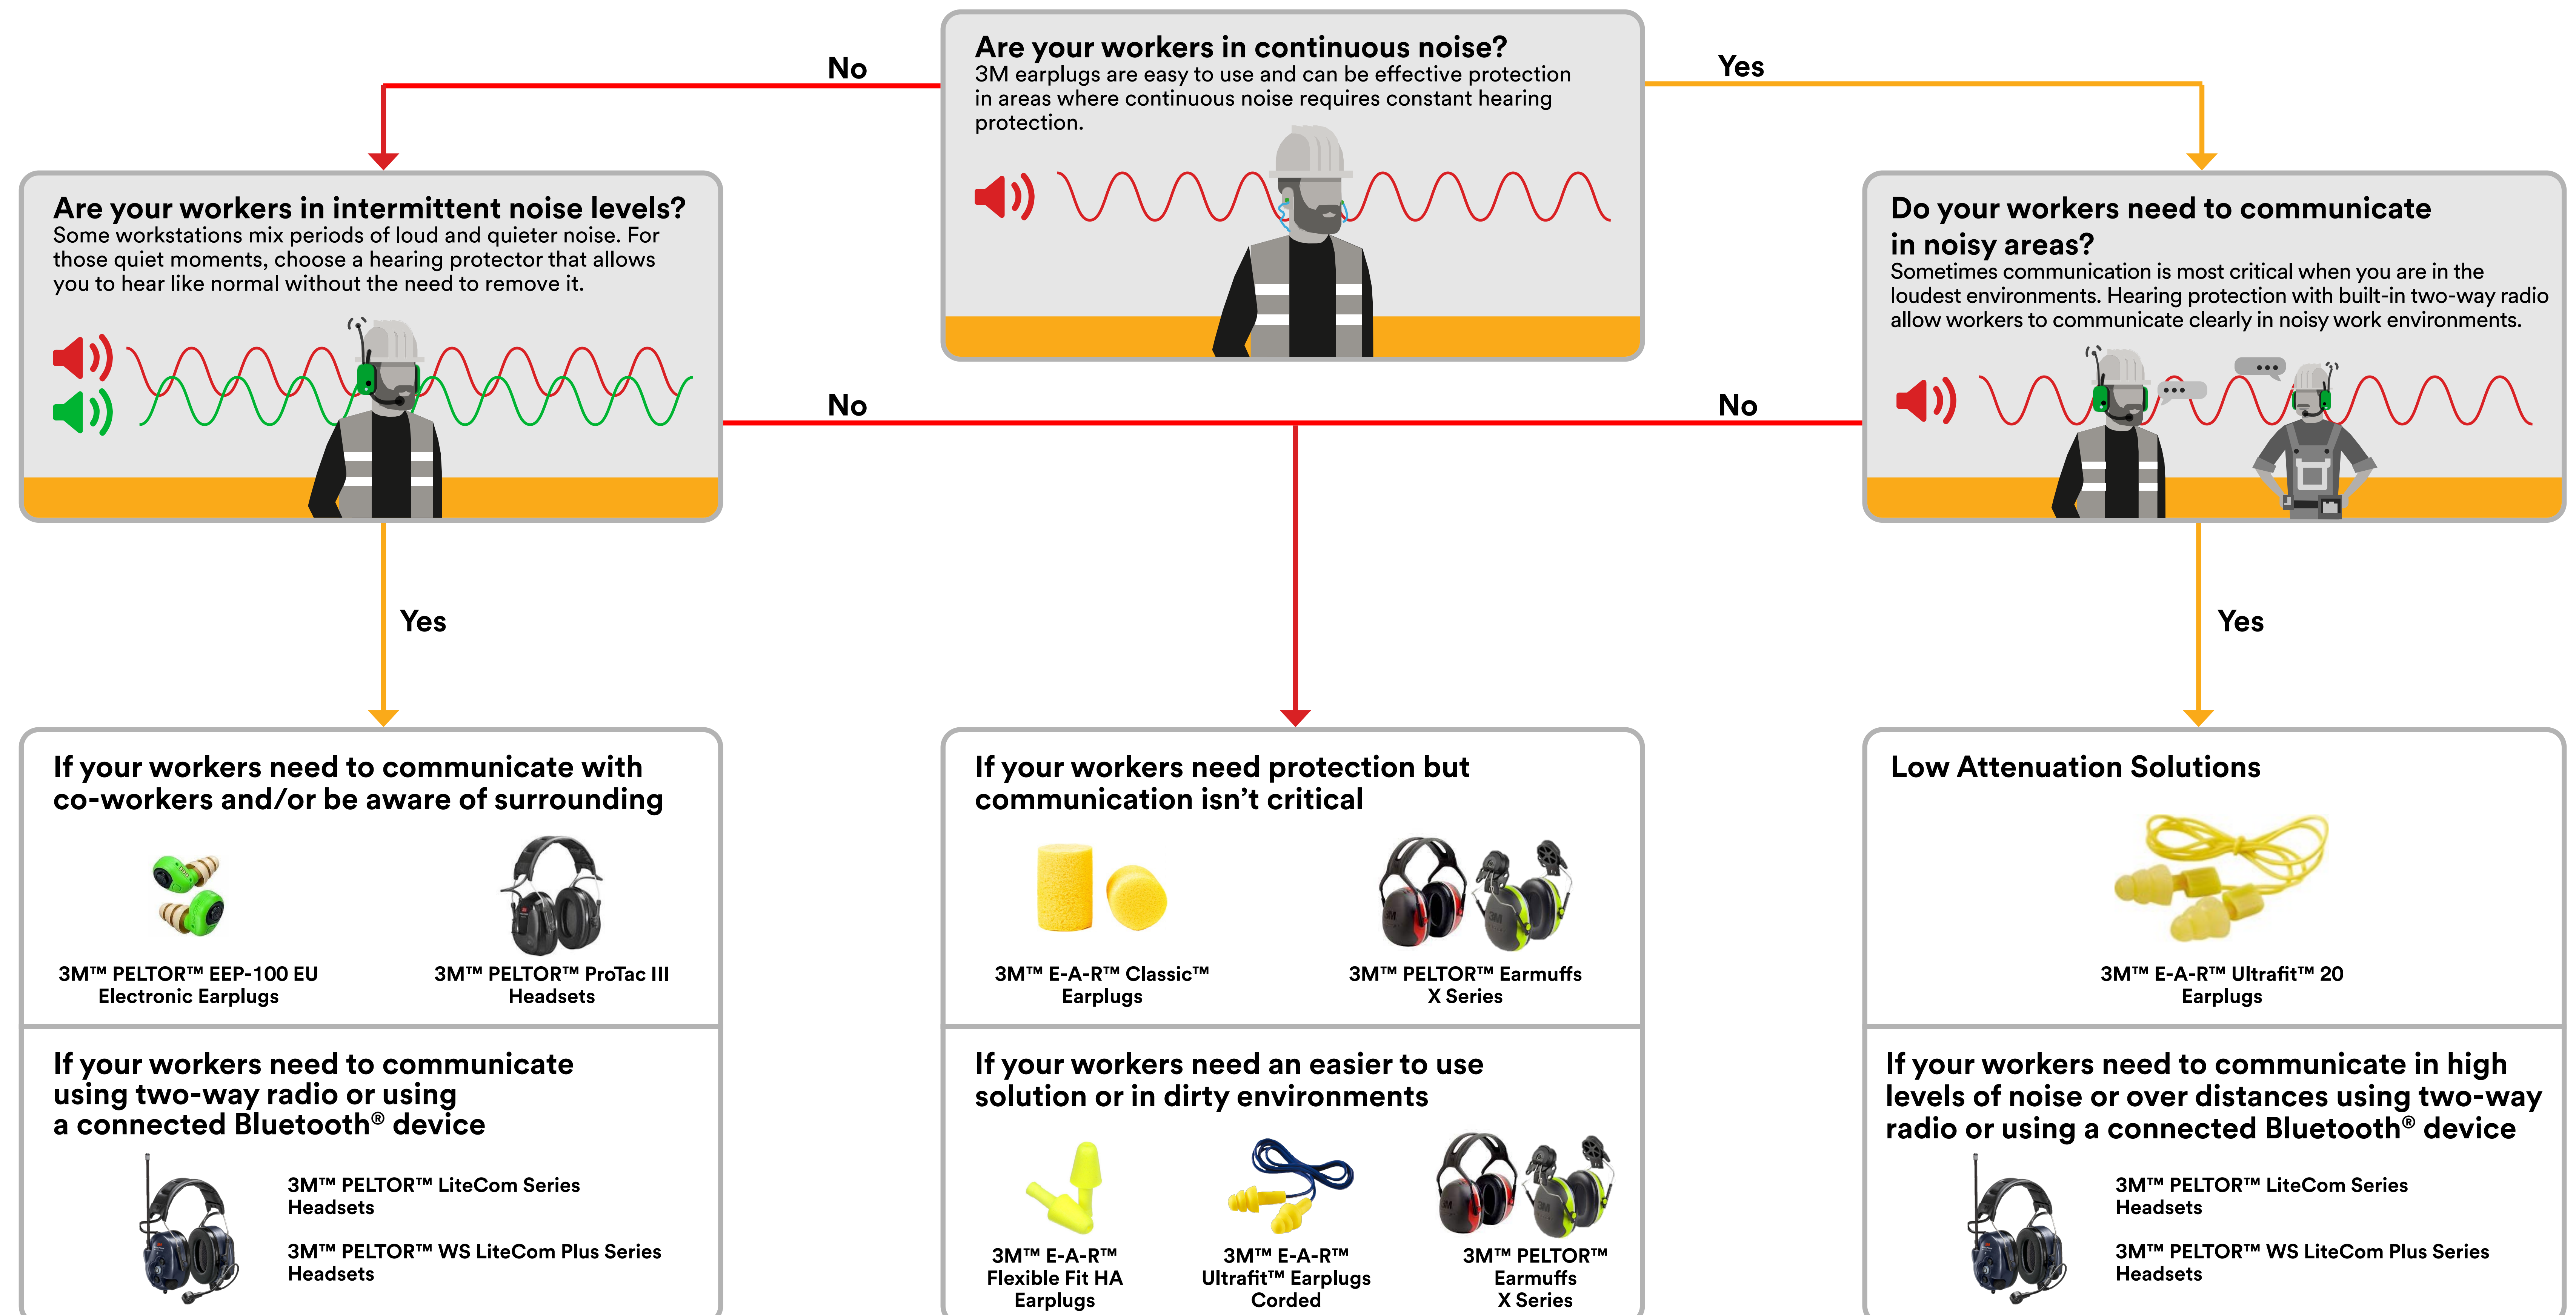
Are your workers in continuous noise?
3M earplugs are easy to use and can be effective protection in areas where continuous noise requires constant hearing protection.

No

Yes

Are your workers in intermittent noise levels?
Some workstations mix periods of loud and quieter noise. For those quiet moments, choose a hearing protector that allows you to hear like normal without the need to remove it.

Do your workers need to communicate in noisy areas?
Sometimes communication is most critical when you are in the loudest environments. Hearing protection with built-in two-way radio allow workers to communicate clearly in noisy work environments.

No

No

Yes

Yes

If your workers need to communicate with co-workers and/or be aware of surrounding

3M™ PELTOR™ EEP-100 EU Electronic Earplugs

3M™ PELTOR™ ProTac III Headsets

If your workers need to communicate using two-way radio or using a connected Bluetooth® device

3M™ PELTOR™ LiteCom Series Headsets

3M™ PELTOR™ WS LiteCom Plus Series Headsets

If your workers need protection but communication isn't critical

3M™ E-A-R™ Classic™ Earplugs

3M™ PELTOR™ Earmuffs X Series

If your workers need an easier to use solution or in dirty environments

3M™ E-A-R™ Flexible Fit HA Earplugs

3M™ E-A-R™ Ultrafit™ Earplugs Corded

3M™ PELTOR™ Earmuffs X Series

Low Attenuation Solutions

3M™ E-A-R™ Ultrafit™ 20 Earplugs

If your workers need to communicate in high levels of noise or over distances using two-way radio or using a connected Bluetooth® device

3M™ PELTOR™ LiteCom Series Headsets

3M™ PELTOR™ WS LiteCom Plus Series Headsets